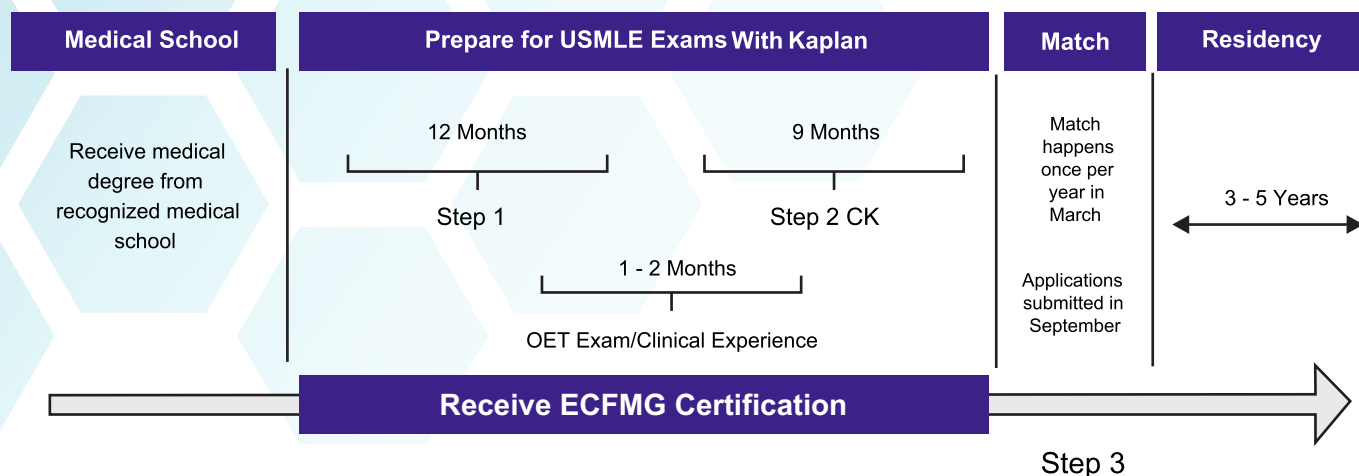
Medical School

Prepare for USMLE Exams With Kaplan

Match

Residency

Receive medical degree from recognized medical school

12 Months

Step 1

9 Months

Step 2 CK

1 - 2 Months

OET Exam/Clinical Experience

Match happens once per year in March

Applications submitted in September

3 - 5 Years

Receive ECFMG Certification

Step 3